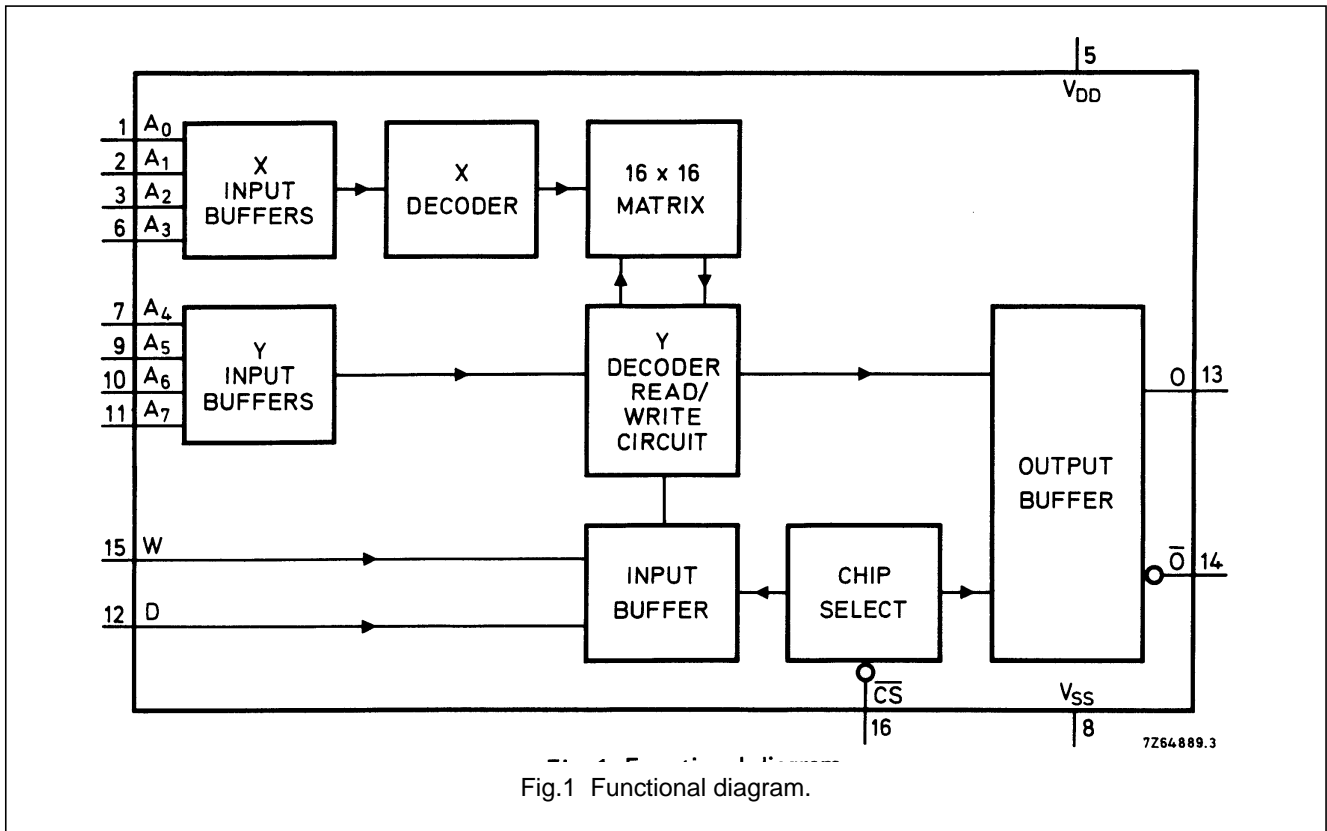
5
$V_{DD}$

1 $A_0$
2 $A_1$
3 $A_2$
6 $A_3$

X INPUT BUFFERS

X DECODER

16 x 16 MATRIX

7 $A_4$
9 $A_5$
10 $A_6$
11 $A_7$

Y INPUT BUFFERS

Y DECODER READ/ WRITE CIRCUIT

OUTPUT BUFFER

O 13

$\overline{O}$ 14

15 W

12 D

INPUT BUFFER

CHIP SELECT

$\overline{CS}$
16

$V_{SS}$
8

7Z64889.3

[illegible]

Fig.1 Functional diagram.